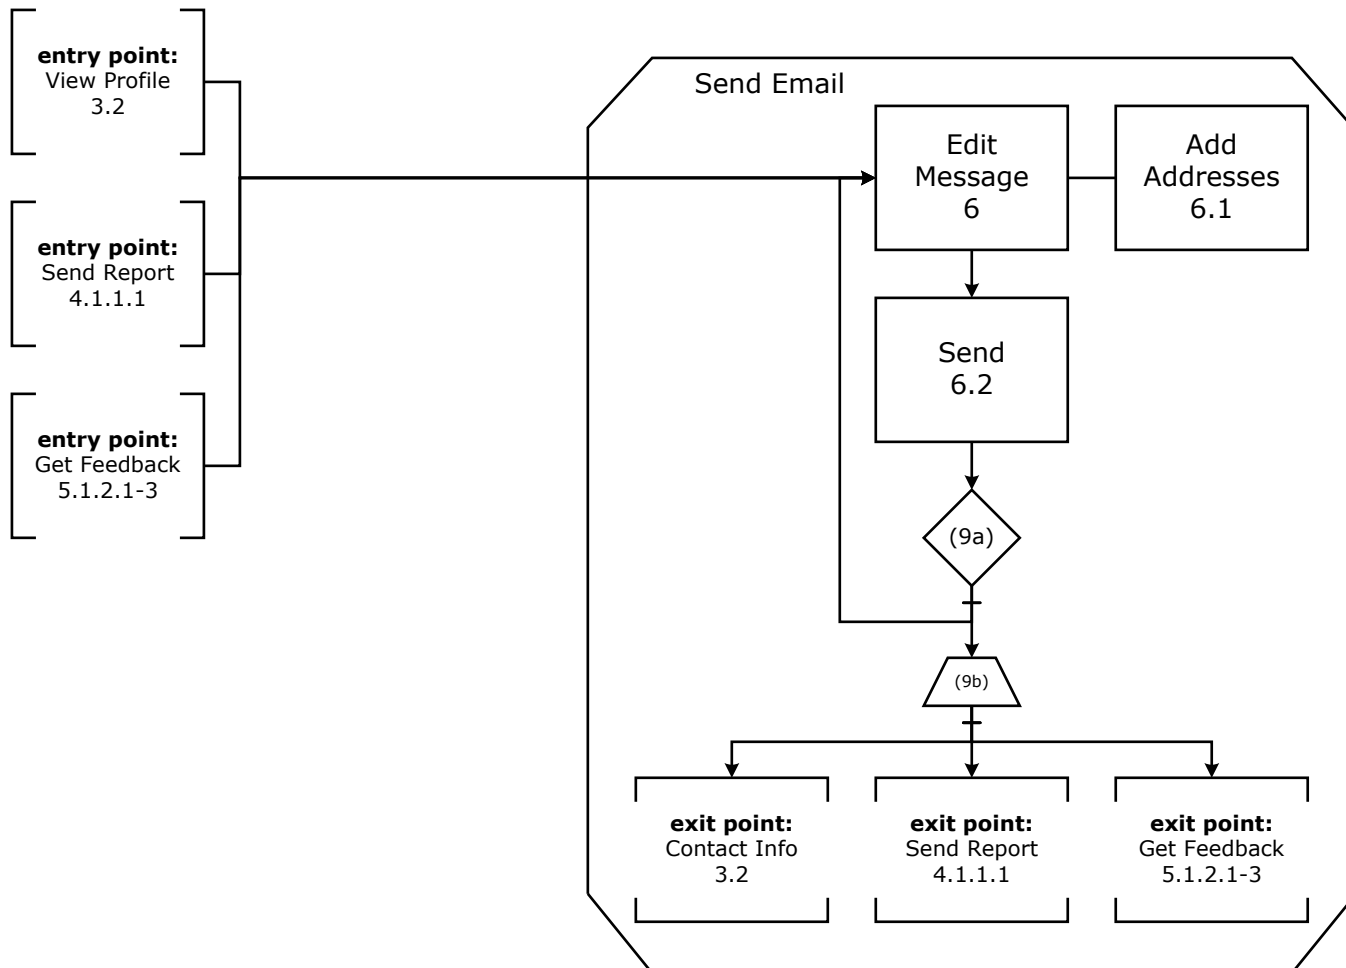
**entry point:**
View Profile
3.2

**entry point:**
Send Report
4.1.1.1

**entry point:**
Get Feedback
5.1.2.1-3

Send Email

Edit
Message
6

Add
Addresses
6.1

Send
6.2

(9a)

(9b)

**exit point:**
Contact Info
3.2

**exit point:**
Send Report
4.1.1.1

**exit point:**
Get Feedback
5.1.2.1-3